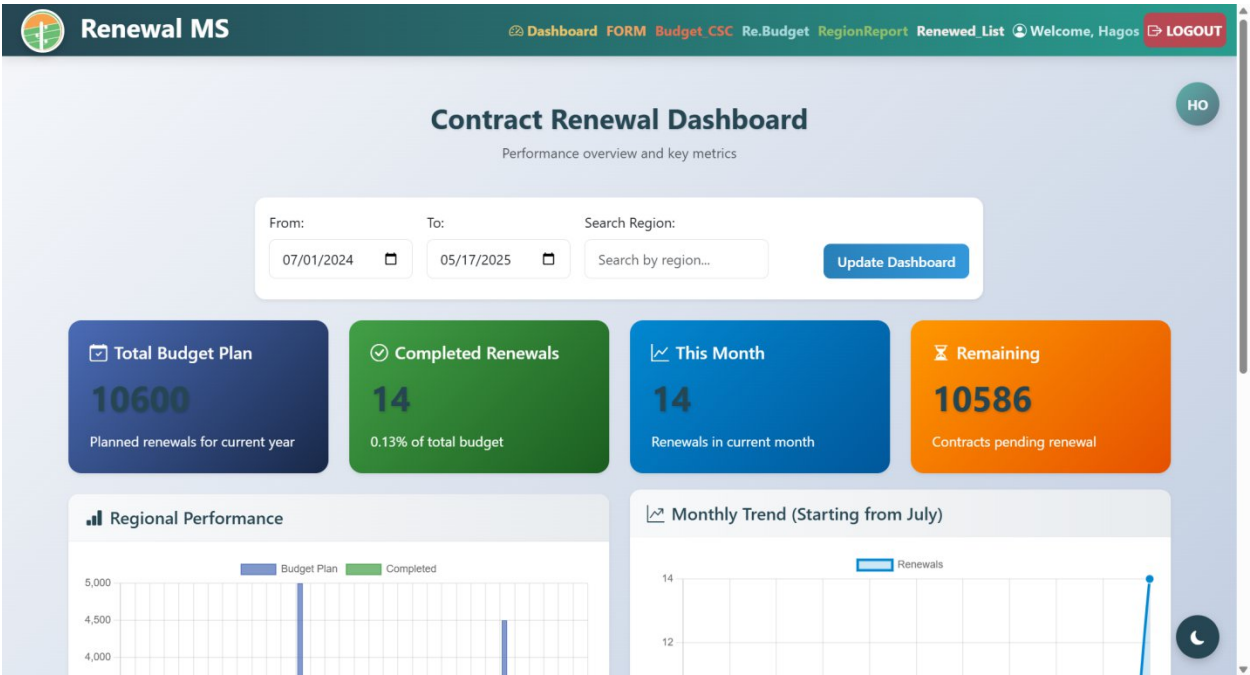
Renewal MS

Dashboard FORM Budget_CSC Re.Budget RegionReport Renewed_List Welcome, Hagos LOGOUT

HO

Contract Renewal Dashboard

Performance overview and key metrics

From: 07/01/2024
To: 05/17/2025
Search Region: Search by region...
Update Dashboard

Total Budget Plan
10600
Planned renewals for current year

Completed Renewals
14
0.13% of total budget

This Month
14
Renewals in current month

Remaining
10586
Contracts pending renewal

Regional Performance

Budget Plan Completed

5,000
4,500
4,000

Monthly Trend (Starting from July)

Renewals

14
12